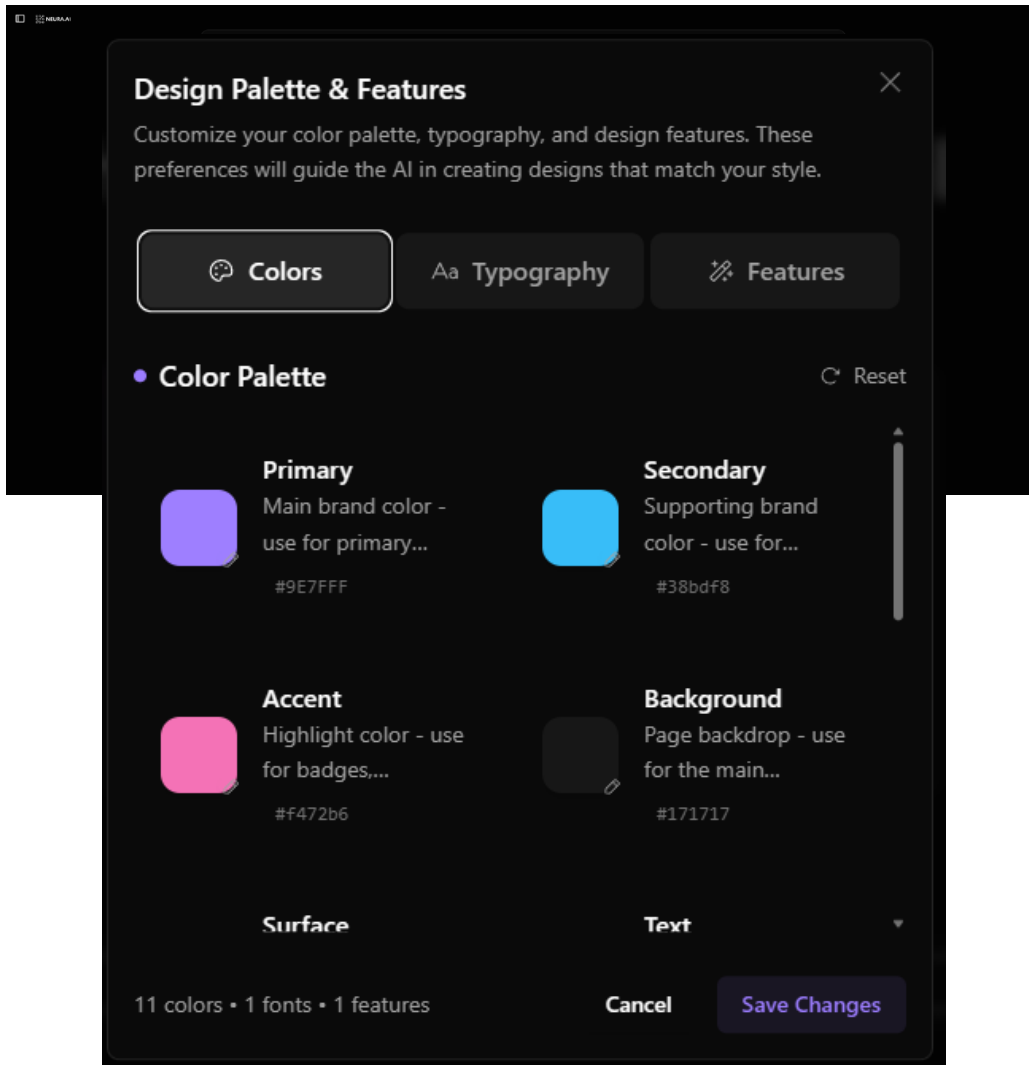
NEURA.AI

Design Palette & Features

Customize your color palette, typography, and design features. These preferences will guide the AI in creating designs that match your style.

Colors

Aa Typography

Features

Color Palette

Reset

Primary
Main brand color - use for primary...
#9E7FFF

Secondary
Supporting brand color - use for...
#38bdf8

Accent
Highlight color - use for badges,...
#f472b6

Background
Page backdrop - use for the main...
#171717

Surface

Text

11 colors • 1 fonts • 1 features

Cancel

Save Changes